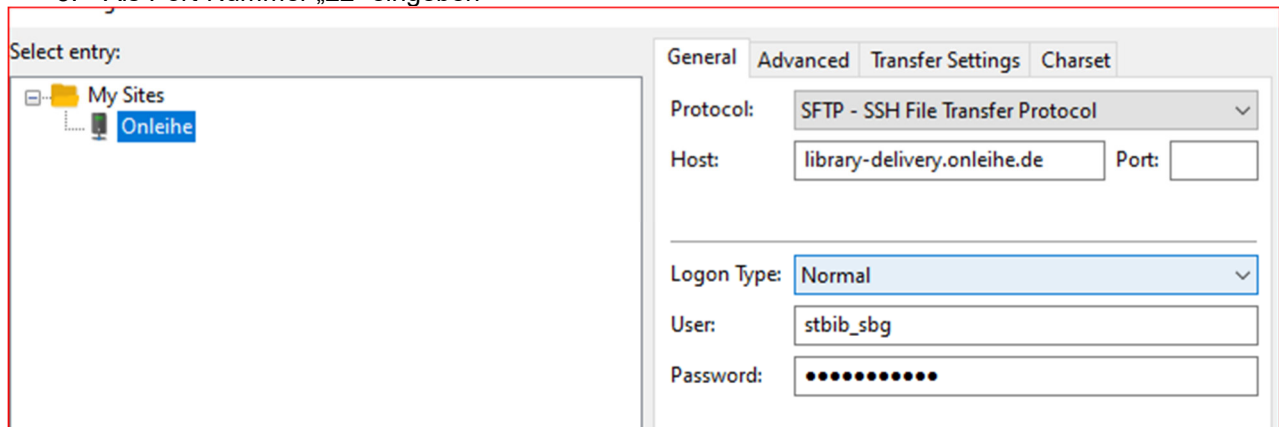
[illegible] „22" eingeben

Select entry:

My Sites
Onleihe

General | Advanced | Transfer Settings | Charset

Protocol: SFTP - SSH File Transfer Protocol

Host: library-delivery.onleihe.de Port:

Logon Type: Normal

User: stbib_sbg

Password: ●●●●●●●●●●●